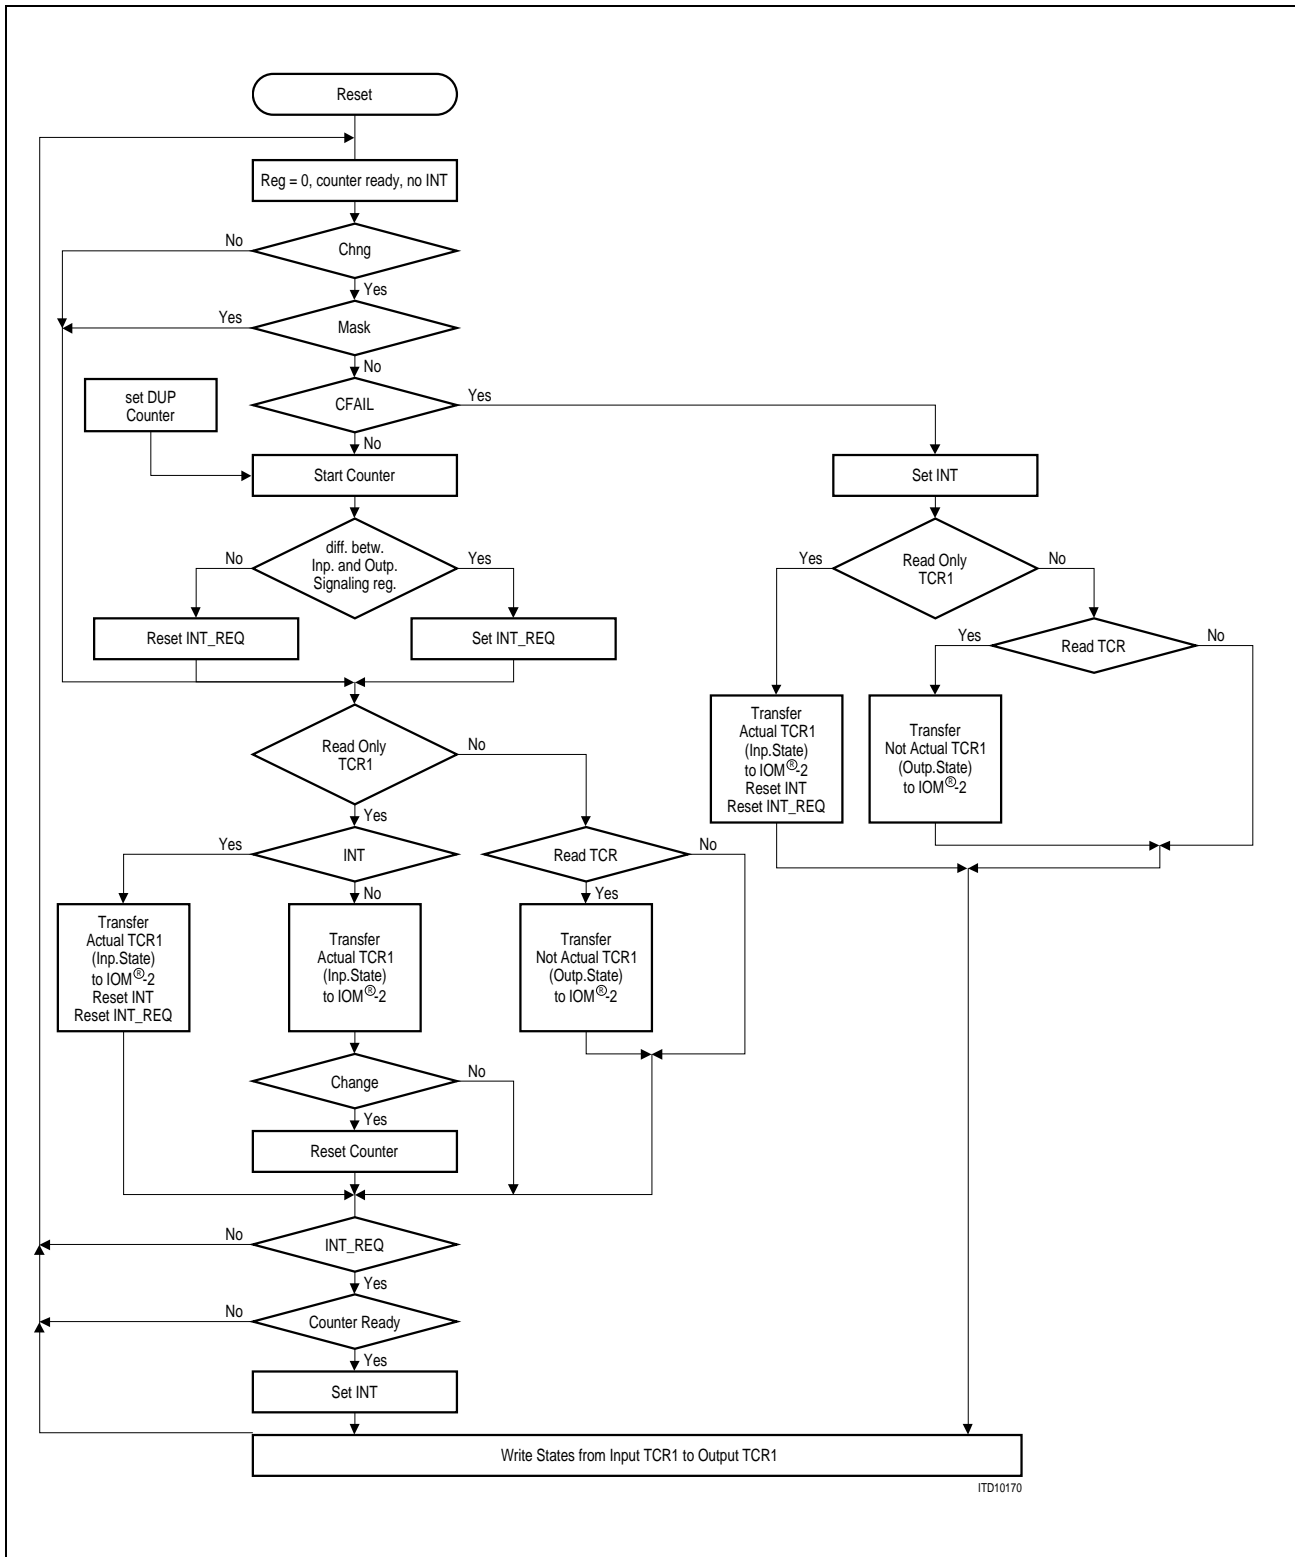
Reset

Reg = 0, counter ready, no INT

No
Chng
Yes

Yes
Mask
No

set DUP Counter

CFAIL
Yes
No

Start Counter

Set INT

No
diff. betw. Inp. and Outp. Signaling reg.
Yes

Yes
Read Only TCR1
No

Yes
Read TCR
No

Reset INT_REQ

Set INT_REQ

Transfer Actual TCR1 (Inp.State) to IOM$^{®}$-2 Reset INT Reset INT_REQ

Transfer Not Actual TCR1 (Outp.State) to IOM$^{®}$-2

Read Only TCR1
No
Yes

Yes
INT
No

Read TCR
No
Yes

Transfer Actual TCR1 (Inp.State) to IOM$^{®}$-2 Reset INT Reset INT_REQ

Transfer Actual TCR1 (Inp.State) to IOM$^{®}$-2

Transfer Not Actual TCR1 (Outp.State) to IOM$^{®}$-2

Change
No
Yes

Reset Counter

No
INT_REQ
Yes

No
Counter Ready
Yes

Set INT

Write States from Input TCR1 to Output TCR1

ITD10170